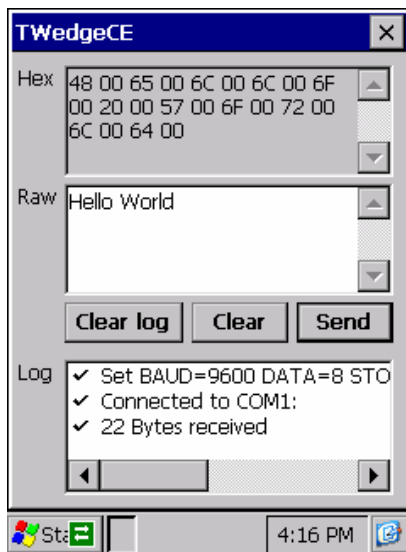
TWedgeCE

×

Hex
48 00 65 00 6C 00 6C 00 6F 00 20 00 57 00 6F 00 72 00 6C 00 64 00

Raw
Hello World

Clear log | Clear | Send

Log
✔ Set BAUD=9600 DATA=8 STO
✔ Connected to COM1:
✔ 22 Bytes received

Sta

4:16 PM